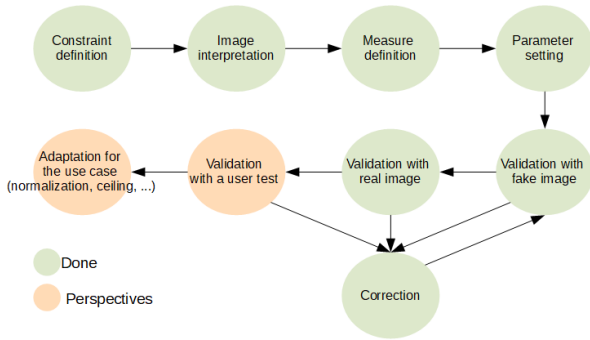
Constraint definition

Image interpretation

Measure definition

Parameter setting

Validation with fake image

Validation with real image

Validation with a user test

Adaptation for the use case (normalization, ceiling, ...)

Correction

Done

Perspectives